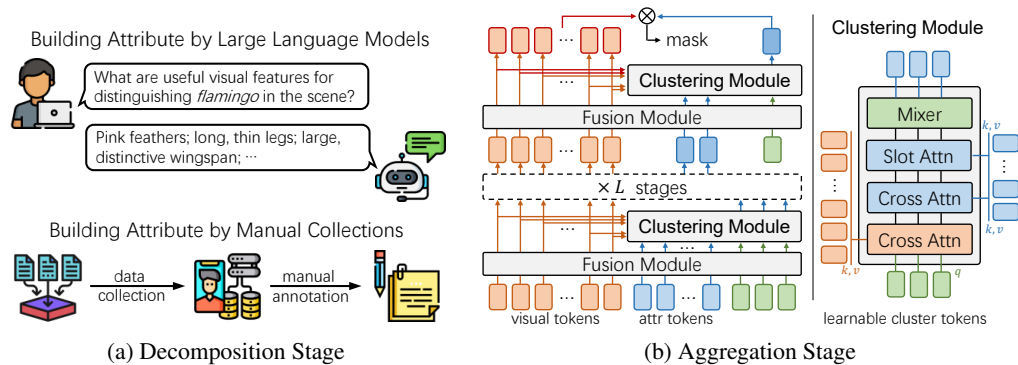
Building Attribute by Large Language Models

What are useful visual features for distinguishing *flamingo* in the scene?

Pink feathers; long, thin legs; large, distinctive wingspan; ···

Building Attribute by Manual Collections

data collection

manual annotation

(a) Decomposition Stage

mask

Clustering Module

Fusion Module

$\times L$ stages

Clustering Module

Fusion Module

visual tokens

attr tokens

(b) Aggregation Stage

Clustering Module

Mixer

Slot Attn

Cross Attn

Cross Attn

$k, v$

$k, v$

$k, v$

$q$

learnable cluster tokens